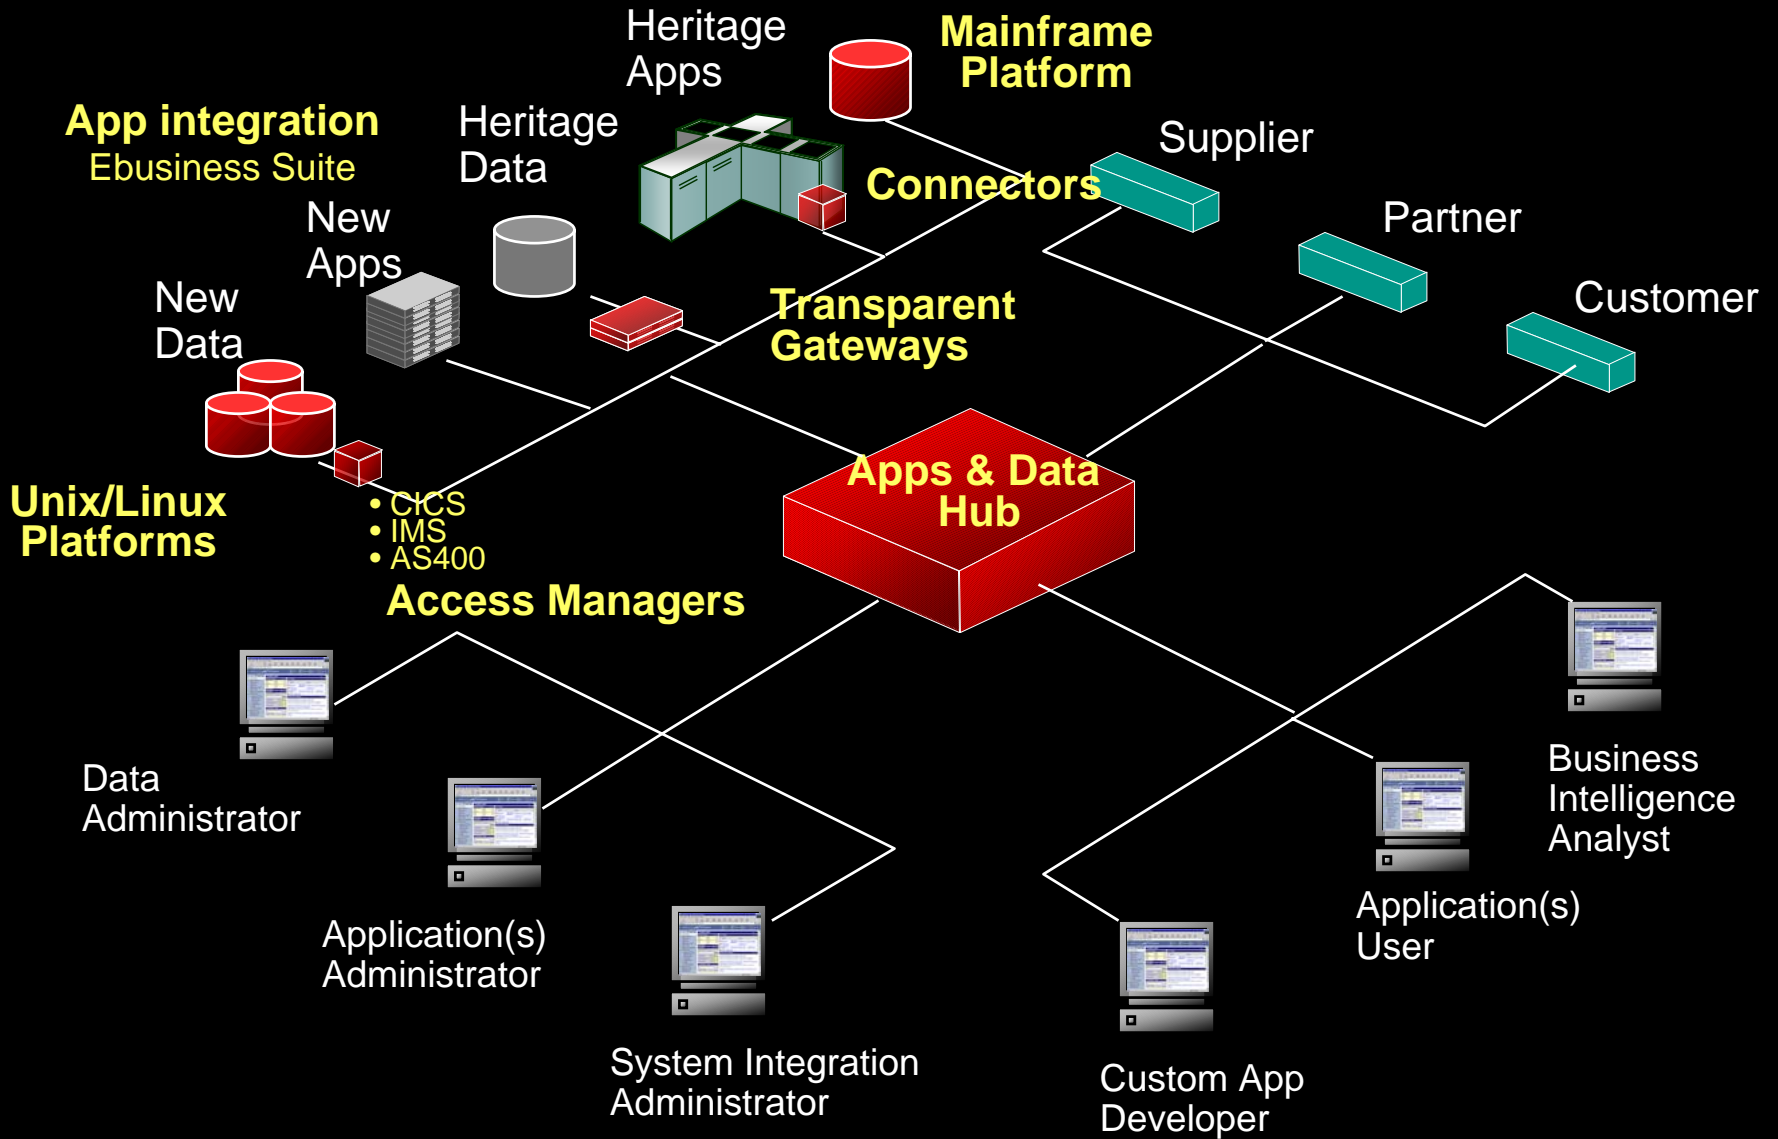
Heritage Apps

Mainframe Platform

App integration
Ebusiness Suite

Heritage Data

Supplier

Connectors

New Apps

Partner

New Data

Transparent Gateways

Customer

Apps & Data Hub

Unix/Linux Platforms

• CICS
• IMS
• AS400

Access Managers

Data Administrator

Business Intelligence Analyst

Application(s) User

Application(s) Administrator

System Integration Administrator

Custom App Developer